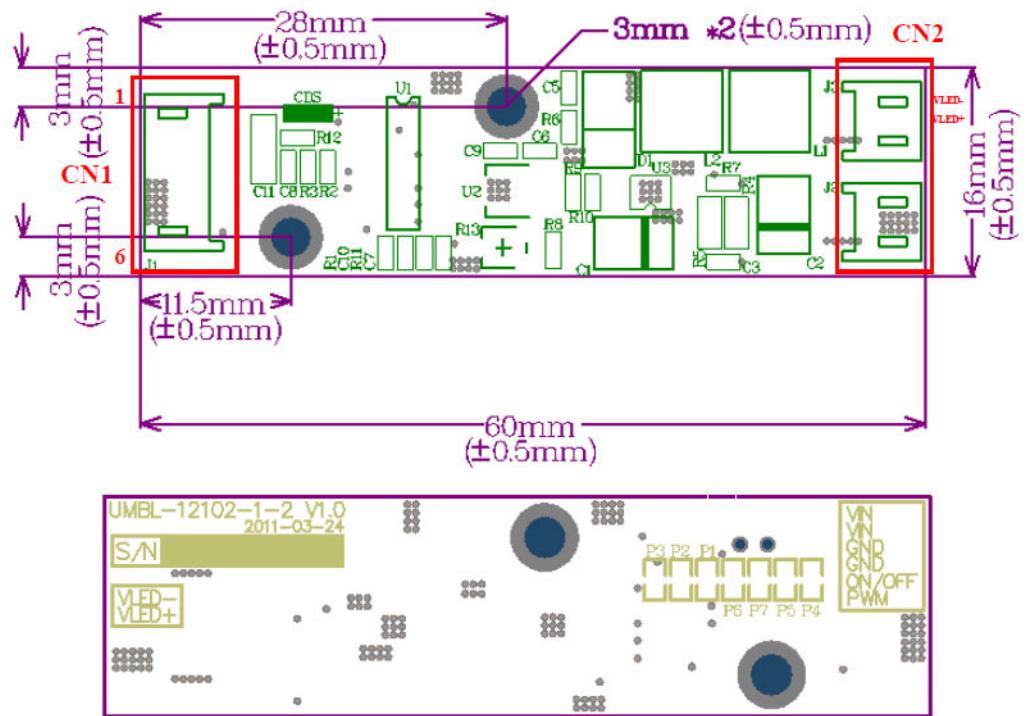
28mm
(±0.5mm)

3mm *2(±0.5mm)

CN2

3mm
(±0.5mm)

1

CN1

6

3mm
(±0.5mm)

3mm
(±0.5mm)

C15
R12
C11 C8 R3 R2
U1
C5
R6
C6
C9
U2
R13
R5
R10
R8
C1
R1 C10 R11 C7
D1 U3
L2
R7
R4
R9
C3
C2
L1
J3
J2
J1
VLED-
VLED+

16mm
(±0.5mm)

11.5mm
(±0.5mm)

60mm
(±0.5mm)

UMBL-12102-1-2 V1.0
2011-03-24
S/N
VLED-
VLED+
P3 P2 P1
P6 P7 P5 P4
VIN
VIN
GND
GND
ON/OFF
PWM